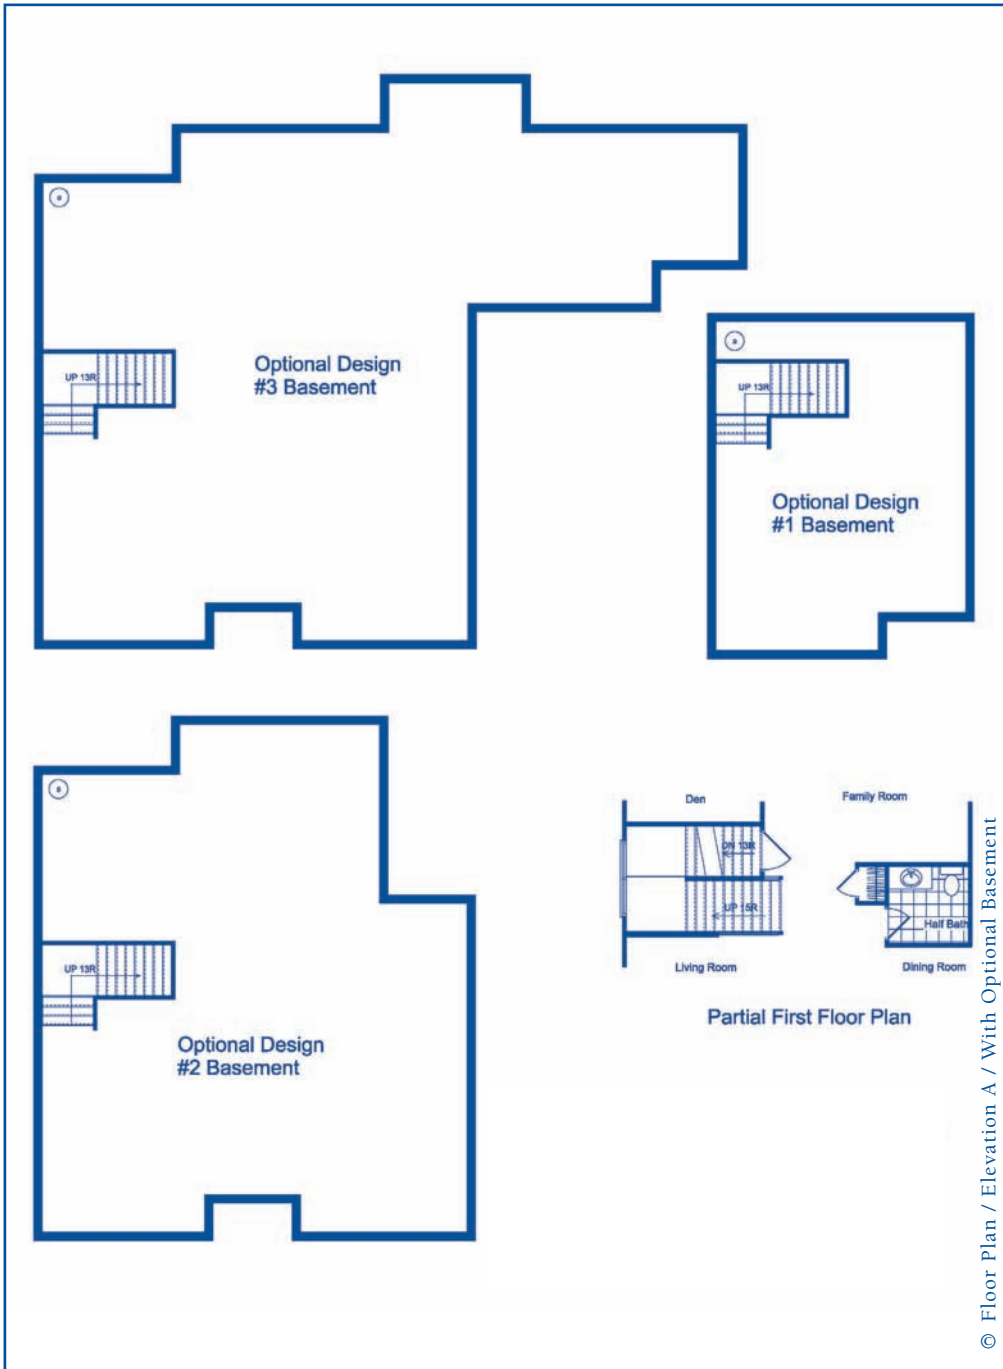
UP 13R

Optional Design
#3 Basement

UP 13R

Optional Design
#1 Basement

UP 13R

Optional Design
#2 Basement

Den

Family Room

DN 13R

UP 15R

Half Bath

Living Room

Dining Room

Partial First Floor Plan

© Floor Plan / Elevation A / With Optional Basement